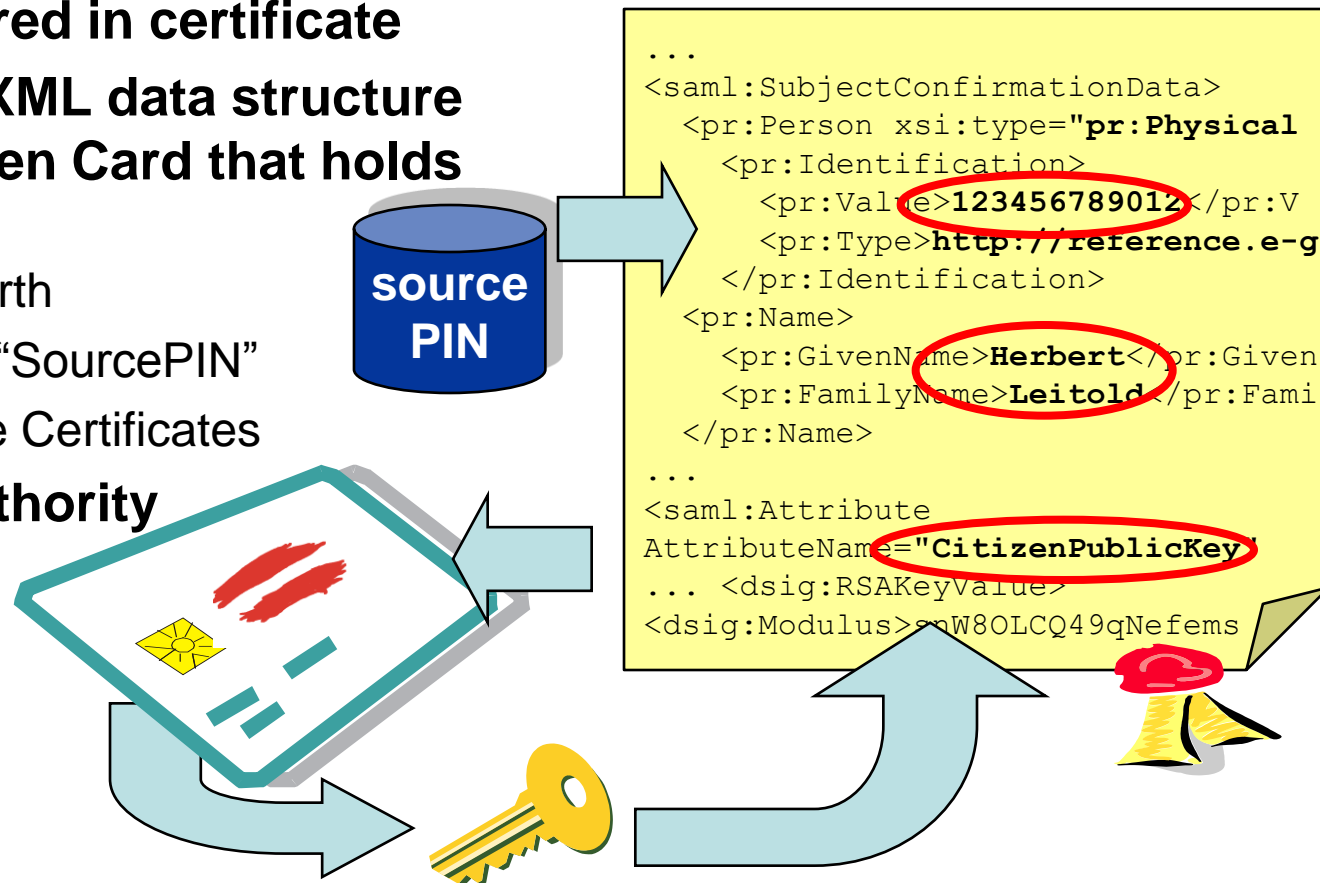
red in certificate
XML data structure
en Card that holds

rth
"SourcePIN"
e Certificates
thority

source PIN

...
<saml:SubjectConfirmationData>
<pr:Person xsi:type="pr:Physical
<pr:Identification>
<pr:Value>123456789012</pr:V
<pr:Type>http://reference.e-g
</pr:Identification>
<pr:Name>
<pr:GivenName>Herbert</pr:Given
<pr:FamilyName>Leitold</pr:Fami
</pr:Name>
...
<saml:Attribute
AttributeName="CitizenPublicKey"
... <dsig:RSAKeyValue>
<dsig:Modulus>snW8OLCQ49qNefems